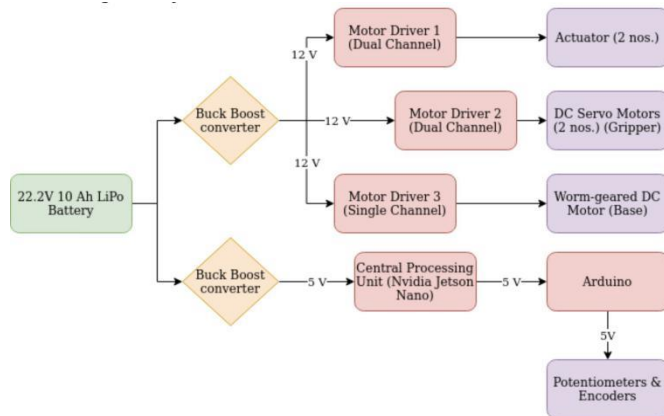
22.2V 10 Ah LiPo Battery

Buck Boost converter

12 V

Motor Driver 1 (Dual Channel)

Actuator (2 nos.)

12 V

Motor Driver 2 (Dual Channel)

DC Servo Motors (2 nos.) (Gripper)

12 V

Motor Driver 3 (Single Channel)

Worm-geared DC Motor (Base)

Buck Boost converter

5 V

Central Processing Unit (Nvidia Jetson Nano)

5 V

Arduino

5V

Potentiometers & Encoders